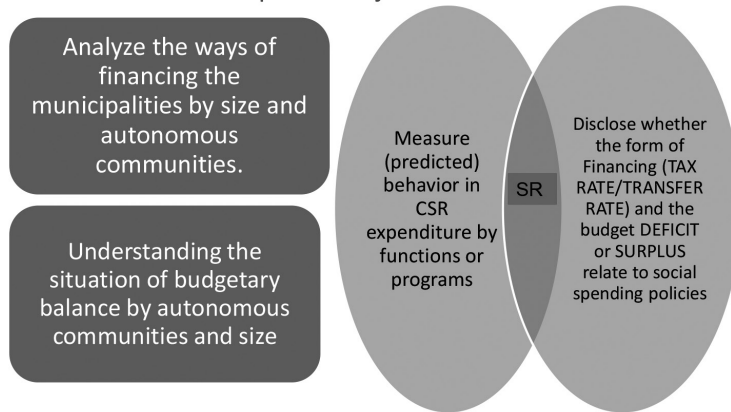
Analyze the ways of financing the municipalities by size and autonomous communities.

Understanding the situation of budgetary balance by autonomous communities and size

Measure (predicted) behavior in CSR expenditure by functions or programs

SR

Disclose whether the form of Financing (TAX RATE/TRANSFER RATE) and the budget DEFICIT or SURPLUS relate to social spending policies